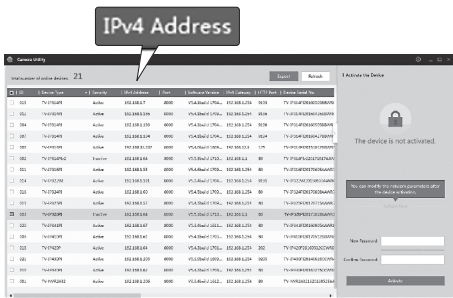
IPv4 Address

Camera Utility

Total number of online devices: 21

Export | Refresh

| ID | Device Type | Security | IPv4 Address | Port | Software Version | IPv4 Gateway | HTTP Port | Device Serial No. |
|---|---|---|---|---|---|---|---|---|
| 001 | TV-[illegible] | Active | 192.168.1.7 | 8000 | V5.4.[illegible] | 192.168.1.254 | 80 | TV-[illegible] |
| 002 | TV-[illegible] | Active | 192.168.1.59 | 8000 | V5.4.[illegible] | 192.168.1.254 | 8000 | TV-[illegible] |
| 003 | TV-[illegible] | Active | 192.168.1.155 | 8000 | V5.4.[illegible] | 192.168.1.254 | 80 | TV-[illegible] |
| 004 | TV-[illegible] | Active | 192.168.1.114 | 8000 | V5.4.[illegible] | 192.168.1.254 | 8000 | TV-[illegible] |
| 005 | TV-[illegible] | Active | 192.168.15.102 | 8000 | V5.4.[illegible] | 192.168.15.1 | 80 | TV-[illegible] |
| 006 | TV-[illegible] | Inactive | 192.168.1.64 | 8000 | V5.4.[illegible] | 192.168.1.1 | 80 | TV-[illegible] |
| 007 | TV-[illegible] | Active | 192.168.1.31 | 8000 | V5.4.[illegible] | 192.168.1.254 | 80 | TV-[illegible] |
| 008 | TV-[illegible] | Active | 192.168.1.148 | 8000 | V5.4.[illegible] | 192.168.1.254 | 80 | TV-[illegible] |
| 009 | TV-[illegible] | Active | 192.168.1.60 | 8000 | V5.4.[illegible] | 192.168.1.254 | 80 | TV-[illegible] |
| 010 | TV-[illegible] | Active | 192.168.1.37 | 8000 | V5.4.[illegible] | 192.168.1.254 | 80 | TV-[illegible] |
| 011 | TV-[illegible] | Inactive | 192.168.1.64 | 8000 | V5.4.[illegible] | 192.168.1.1 | 80 | TV-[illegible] |
| 012 | TV-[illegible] | Active | 192.168.1.67 | 8000 | V5.4.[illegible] | 192.168.1.254 | 80 | TV-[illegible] |
| 013 | TV-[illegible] | Active | 192.168.1.63 | 8000 | V5.4.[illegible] | 192.168.1.254 | 80 | TV-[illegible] |
| 014 | TV-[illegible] | Active | 192.168.1.62 | 8000 | V5.4.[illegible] | 192.168.1.254 | 80 | TV-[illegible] |
| 015 | TV-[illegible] | Active | 192.168.1.109 | 8000 | V5.4.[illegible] | 192.168.1.254 | 8000 | TV-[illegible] |
| 016 | TV-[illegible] | Active | 192.168.1.64 | 8000 | V5.4.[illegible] | 192.168.1.254 | 80 | TV-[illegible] |
| 017 | TV-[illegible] | Active | 192.168.1.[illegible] | 8000 | V5.4.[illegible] | 192.168.1.254 | 80 | TV-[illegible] |

Activate the Device

The device is not activated.

You can modify the network parameters after the device activation.

Activate Now

New Password:

Confirm Password:

Activate